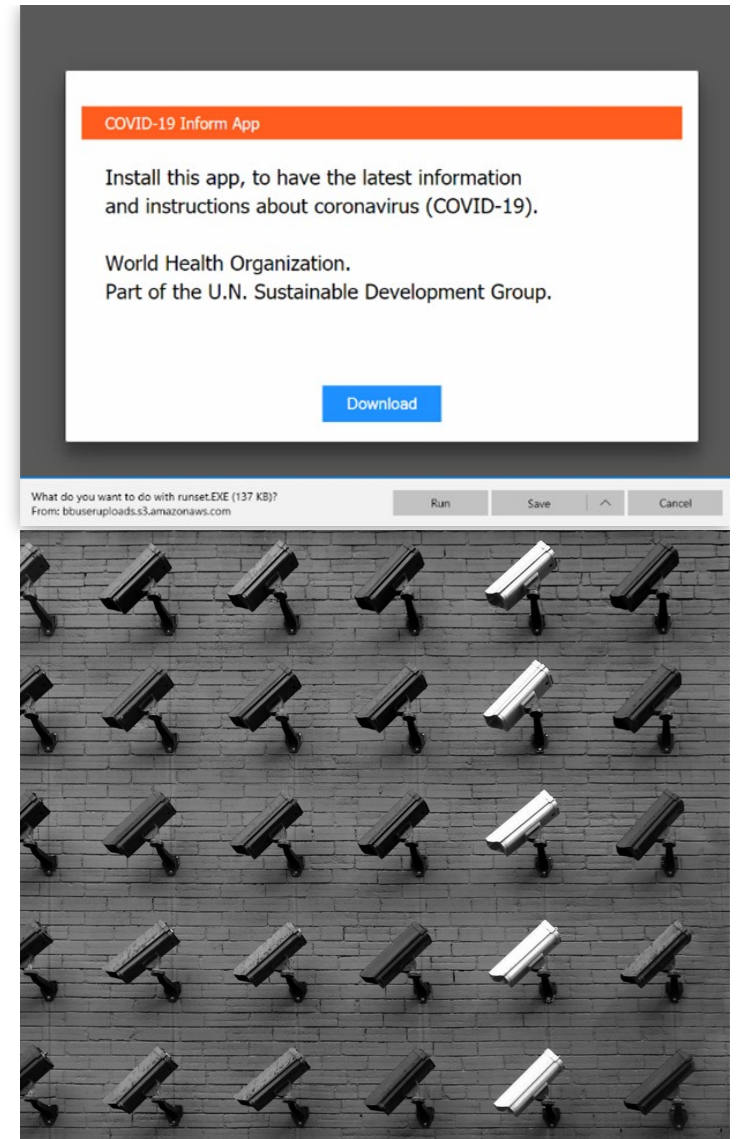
COVID-19 Inform App

Install this app, to have the latest information and instructions about coronavirus (COVID-19).

World Health Organization.
Part of the U.N. Sustainable Development Group.

Download

What do you want to do with runset.EXE (137 KB)?
From: bbuseruploads.s3.amazonaws.com

Run

Save

Cancel